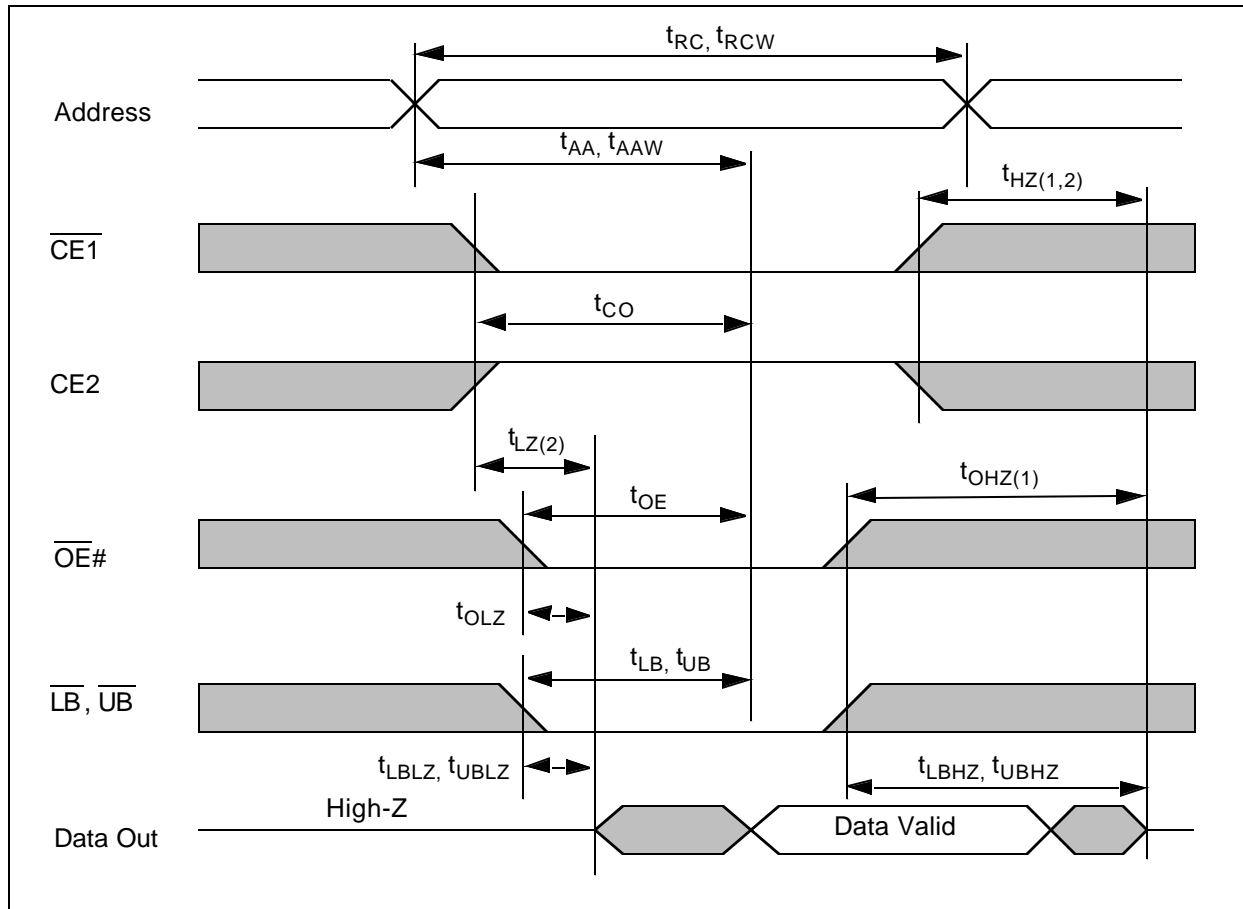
$t_{RC}$, $t_{RCW}$

Address

$t_{AA}$, $t_{AAW}$

$t_{HZ(1,2)}$

$\overline{CE1}$

$t_{CO}$

CE2

$t_{LZ(2)}$

$t_{OHZ(1)}$

$t_{OE}$

$\overline{OE}$#

$t_{OLZ}$

$t_{LB}$, $t_{UB}$

$\overline{LB}$, $\overline{UB}$

$t_{LBLZ}$, $t_{UBLZ}$

$t_{LBHZ}$, $t_{UBHZ}$

High-Z

Data Out

Data Valid